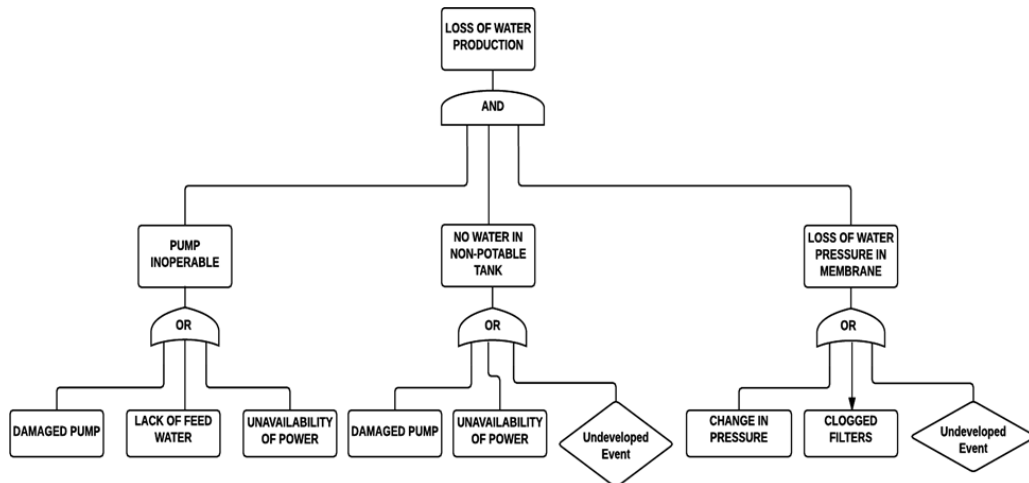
LOSS OF WATER PRODUCTION

AND

PUMP INOPERABLE

NO WATER IN NON-POTABLE TANK

LOSS OF WATER PRESSURE IN MEMBRANE

OR

OR

OR

DAMAGED PUMP

LACK OF FEED WATER

UNAVAILABILITY OF POWER

DAMAGED PUMP

UNAVAILABILITY OF POWER

Undeveloped Event

CHANGE IN PRESSURE

CLOGGED FILTERS

Undeveloped Event